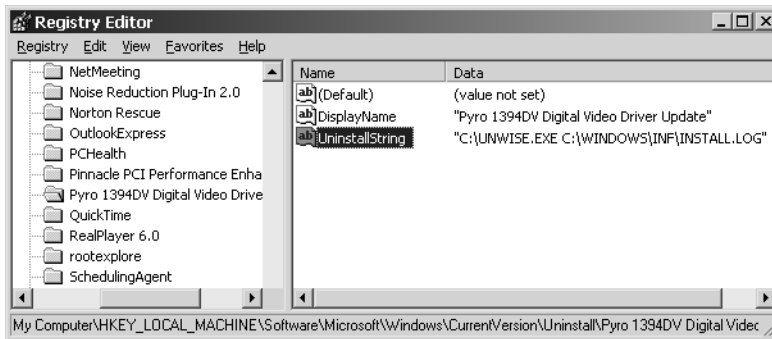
Registry Editor

Registry Edit View Favorites Help

NetMeeting
Noise Reduction Plug-In 2.0
Norton Rescue
OutlookExpress
PCHealth
Pinnacle PCI Performance Enha
Pyro 1394DV Digital Video Drive
QuickTime
RealPlayer 6.0
rootexplore
SchedulingAgent

| Name | Data |
|---|---|
| ab (Default) | (value not set) |
| ab DisplayName | "Pyro 1394DV Digital Video Driver Update" |
| ab UninstallString | "C:\UNWISE.EXE C:\WINDOWS\INF\INSTALL.LOG" |

My Computer\HKEY_LOCAL_MACHINE\Software\Microsoft\Windows\CurrentVersion\Uninstall\Pyro 1394DV Digital Videc